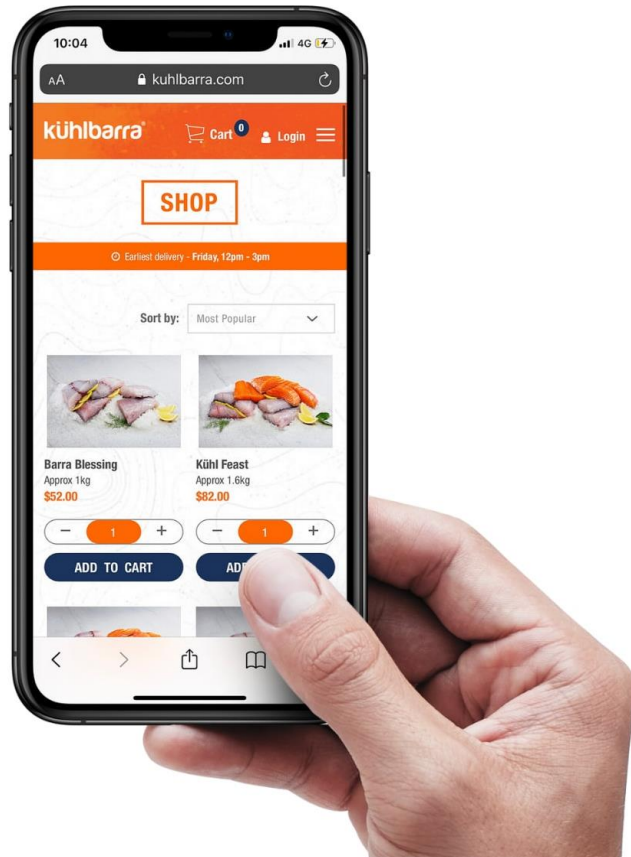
10:04
4G

AA kuhlbarra.com

kühlbarra®
Cart 0
Login

SHOP

Earliest delivery - Friday, 12pm - 3pm

Sort by: Most Popular

Barra Blessing
Approx 1kg
$52.00

− 1 +

ADD TO CART

Kühl Feast
Approx 1.6kg
$82.00

− 1 +

ADD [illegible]